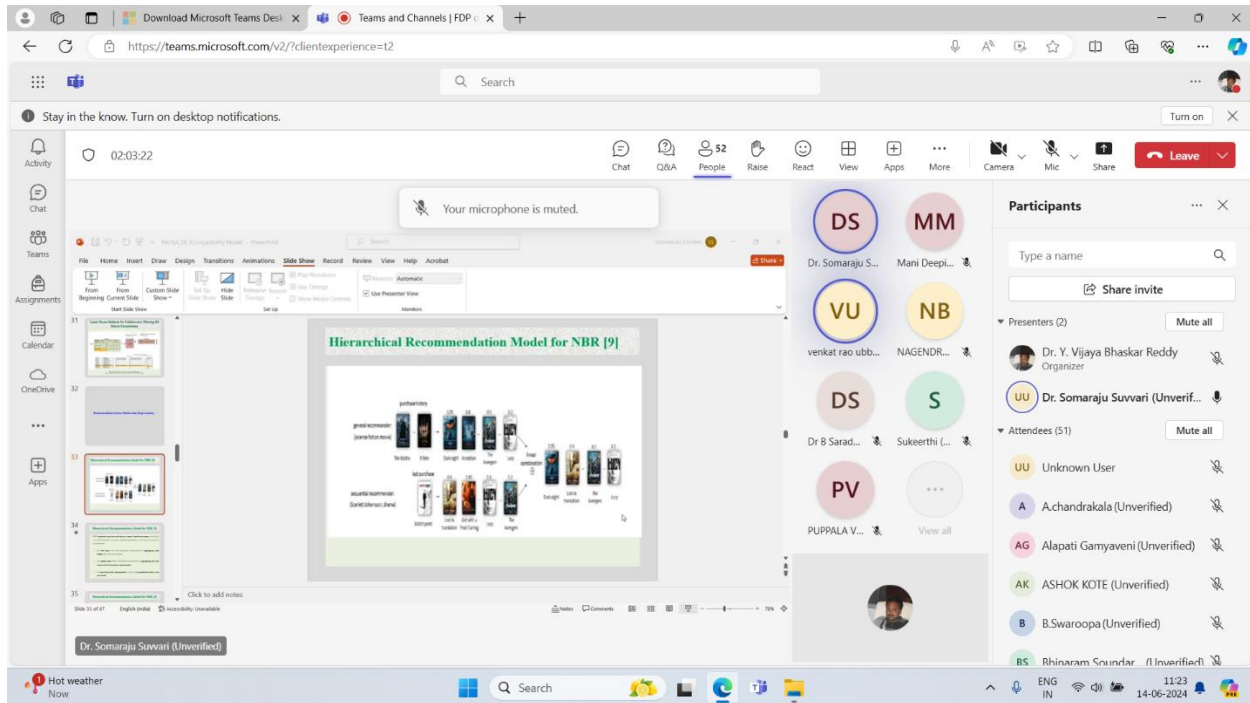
Download Microsoft Teams Desk
Teams and Channels | FDP
https://teams.microsoft.com/v2/?clientexperience=t2

Search

Stay in the know. Turn on desktop notifications.
Turn on

Activity
Chat
Teams
Assignments
Calendar
OneDrive
...
Apps

02:03:22

Chat
Q&A
52
People
Raise
React
View
Apps
More
Camera
Mic
Share
Leave

Your microphone is muted.

File Home Insert Draw Design Transitions Animations Slide Show Record Review View Help Acrobat
Share
From Beginning
From Current Slide
Custom Slide Show
Start Slide Show
Set Up Slide Show
Hide Slide
Set Up
Automatic
Use Presenter View
Monitors

31
32
33
34
35

Hierarchical Recommendation Model for NBR [9]

purchase history
general recommender (scenario: fiction movie)
last purchase
sequential recommender
Image combination

Click to add notes
Slide 33 of 67
English (India)
Accessibility: Unavailable
Notes
Comments

Dr. Somaraju Suvvari (Unverified)

DS
Dr. Somaraju S...
MM
Mani Deepi...
VU
venkat rao ubb...
NB
NAGENDR...
DS
Dr B Sarad...
S
Sukeerthi (...
PV
PUPPALA V...
...
View all

Participants
Type a name
Share invite
Presenters (2)
Mute all
Dr. Y. Vijaya Bhaskar Reddy
Organizer
UU
Dr. Somaraju Suvvari (Unverif...
Attendees (51)
Mute all
UU
Unknown User
A
A.chandrakala (Unverified)
AG
Alapati Gamyaveni (Unverified)
AK
ASHOK KOTE (Unverified)
B
B.Swaroopa (Unverified)
BS
Bhinaram Soundar (Unverified)

Hot weather
Now
Search
ENG
IN
11:23
14-06-2024